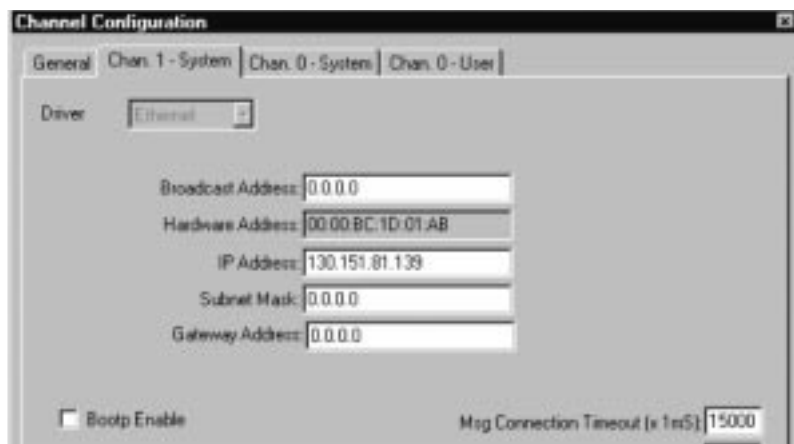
Channel Configuration

General | Chan. 1 - System | Chan. 0 - System | Chan. 0 - User

Driver Ethernet

Broadcast Address: 0.0.0.0

Hardware Address: 00:00:BC:1D:01:AB

IP Address: 130.151.81.139

Subnet Mask: 0.0.0.0

Gateway Address: 0.0.0.0

Bootp Enable

Msg Connection Timeout (x 1mS): 15000